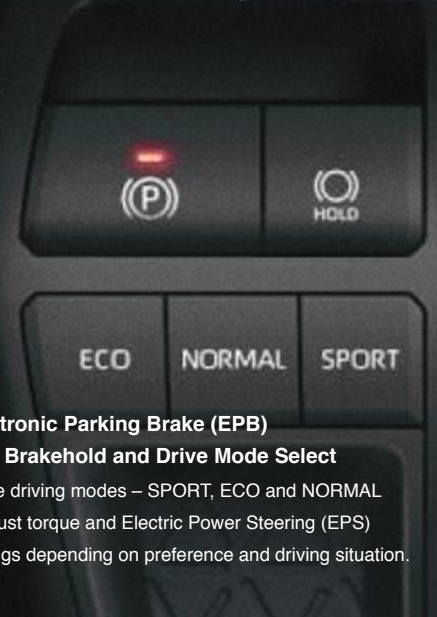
(P)

(O)
HOLD

ECO NORMAL SPORT

tronic Parking Brake (EPB)
Brakehold and Drive Mode Select

e driving modes – SPORT, ECO and NORMAL
ust torque and Electric Power Steering (EPS)
gs depending on preference and driving situation.